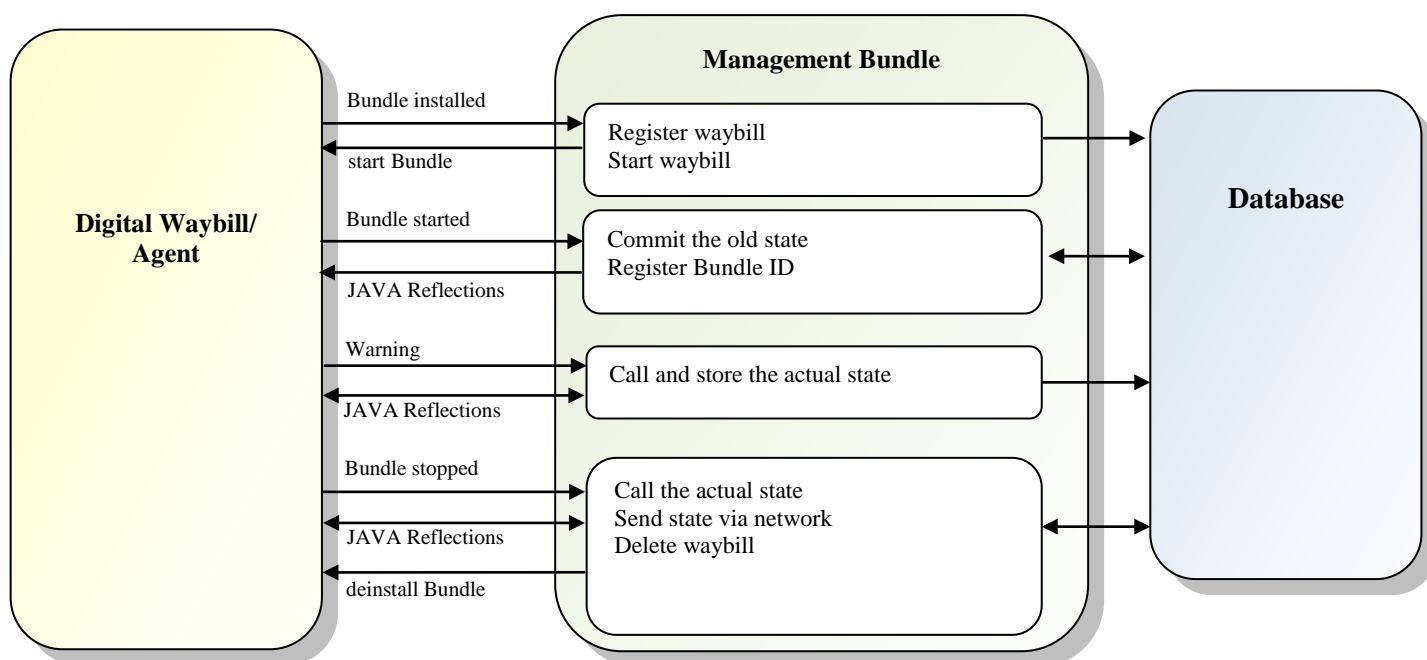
Digital Waybill/ Agent

Management Bundle

Bundle installed

start Bundle

Register waybill
Start waybill

Bundle started

JAVA Reflections

Commit the old state
Register Bundle ID

Warning

JAVA Reflections

Call and store the actual state

Bundle stopped

JAVA Reflections

deinstall Bundle

Call the actual state
Send state via network
Delete waybill

Database